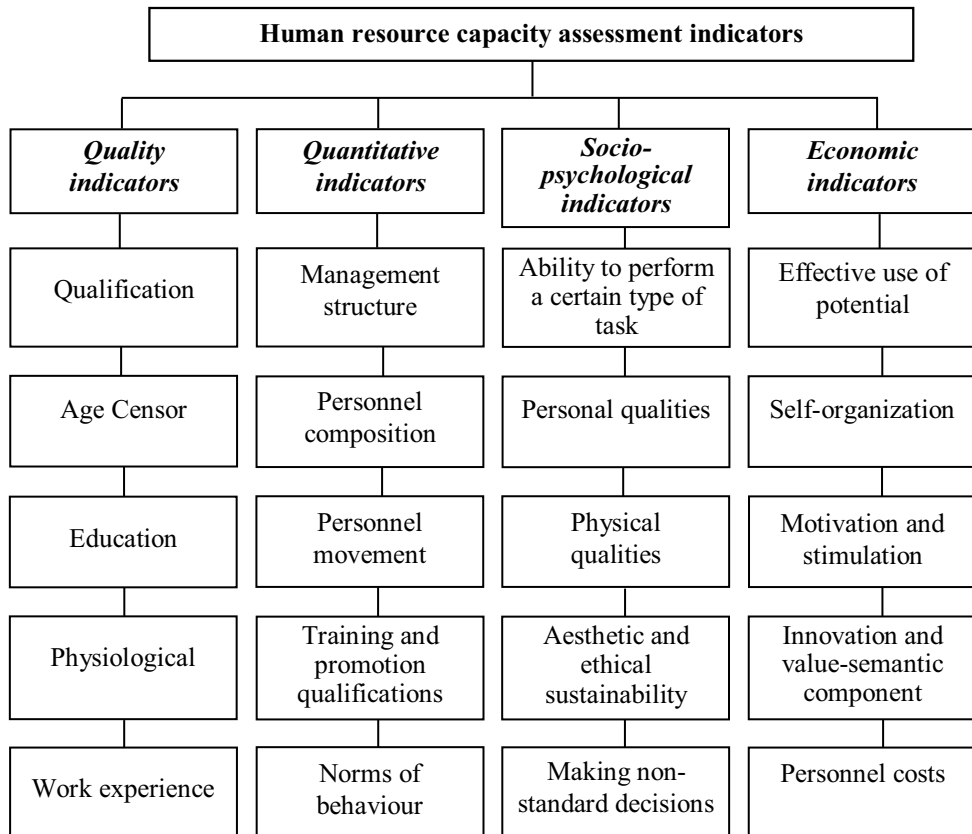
Human resource capacity assessment indicators

Quality indicators

Qualification

Age Censor

Education

Physiological

Work experience

Quantitative indicators

Management structure

Personnel composition

Personnel movement

Training and promotion qualifications

Norms of behaviour

Socio-psychological indicators

Ability to perform a certain type of task

Personal qualities

Physical qualities

Aesthetic and ethical sustainability

Making non-standard decisions

Economic indicators

Effective use of potential

Self-organization

Motivation and stimulation

Innovation and value-semantic component

Personnel costs